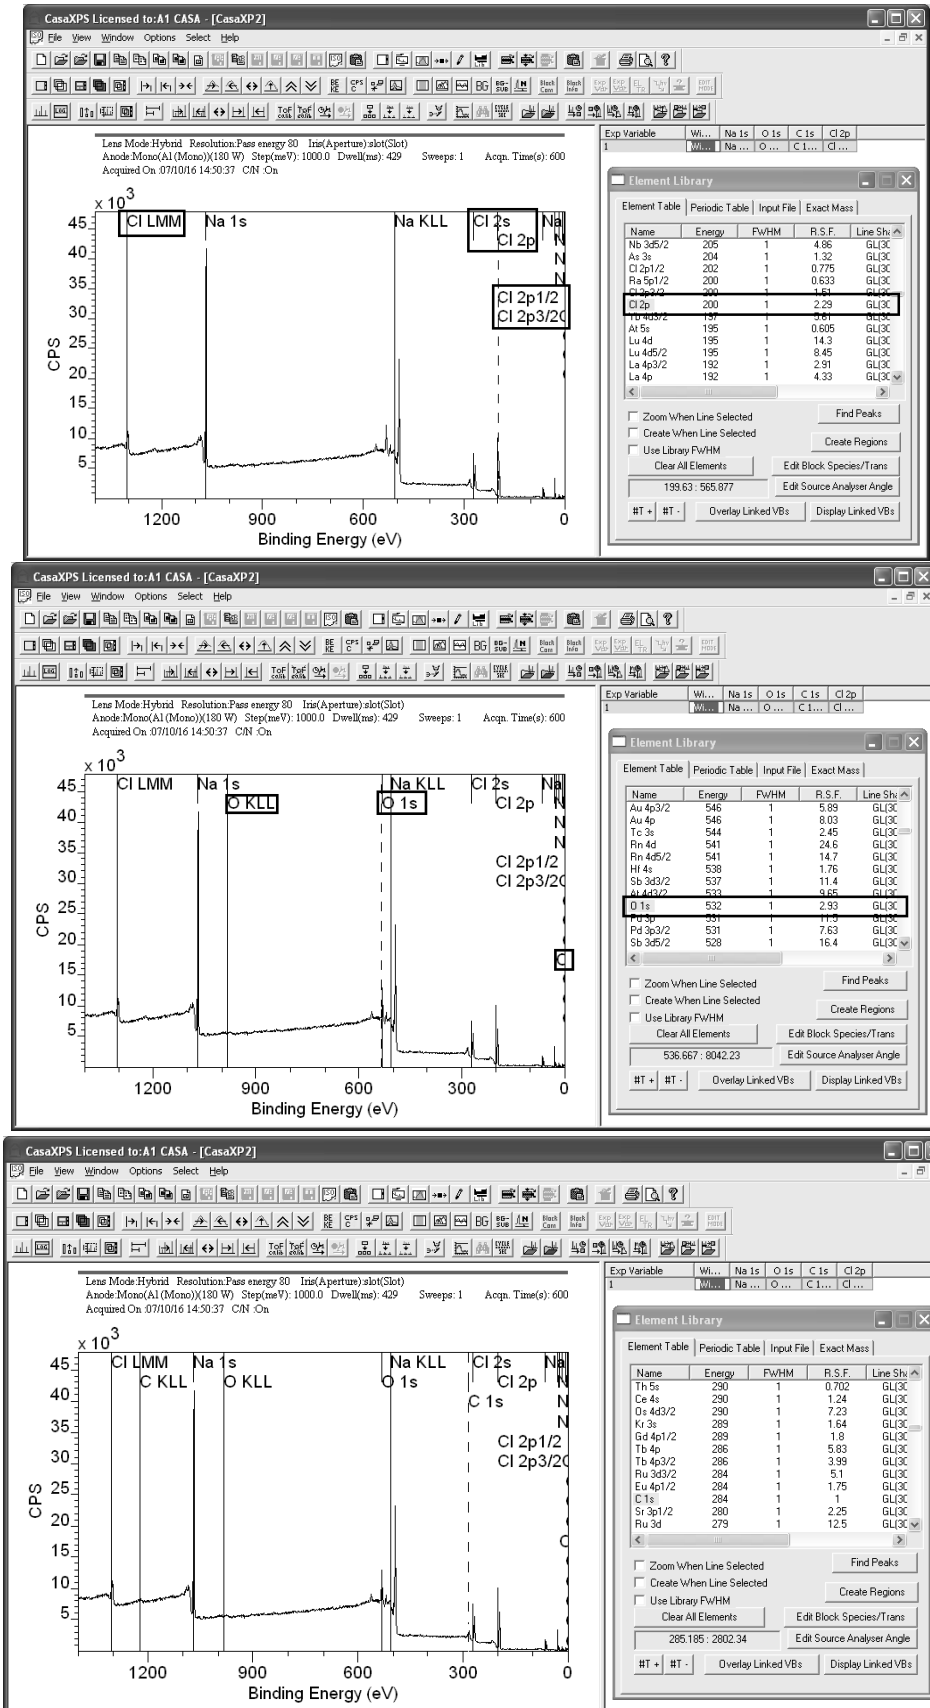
CasaXPS Licensed to:A1 CASA - [CasaXP2]

File View Window Options Select Help

Lens Mode:Hybrid Resolution:Pass energy 80 Iris(Aperture):slot(Slot)
Anode:Mono(Al (Mono))(180 W) Step(meV): 1000.0 Dwell(ms): 429 Sweeps: 1 Acqn. Time(s): 600
Acquired On :07/10/16 14:50:37 C/N :On

$x 10^3$

Cl LMM Na 1s Na KLL Cl 2s Cl 2p Na N N N Cl 2p1/2 Cl 2p3/2C

45 40 35 30 25 20 15 10 5

CPS

1200 900 600 300 0

Binding Energy (eV)

| Exp Variable | Wi... | Na 1s | O 1s | C 1s | Cl 2p |
|---|---|---|---|---|---|
| 1 | Wi... | Na ... | O... | C 1... | Cl ... |

Element Library

Element Table | Periodic Table | Input File | Exact Mass

| Name | Energy | FWHM | R.S.F. | Line Sha |
|---|---|---|---|---|
| Nb 3d5/2 | 205 | 1 | 4.86 | GL(30 |
| As 3s | 204 | 1 | 1.32 | GL(30 |
| Cl 2p1/2 | 202 | 1 | 0.775 | GL(30 |
| Ra 5p1/2 | 200 | 1 | 0.633 | GL(30 |
| Cl 2p3/2 | 200 | 1 | 1.51 | GL(30 |
| Cl 2p | 200 | 1 | 2.29 | GL(30 |
| Tb 4d3/2 | 197 | 1 | 3.61 | GL(30 |
| At 5s | 195 | 1 | 0.605 | GL(30 |
| Lu 4d | 195 | 1 | 14.3 | GL(30 |
| Lu 4d5/2 | 195 | 1 | 8.45 | GL(30 |
| La 4p3/2 | 192 | 1 | 2.91 | GL(30 |
| La 4p | 192 | 1 | 4.33 | GL(30 |

Zoom When Line Selected
Find Peaks
Create When Line Selected
Create Regions
Use Library FWHM
Clear All Elements
Edit Block Species/Trans
199.63 : 565.877
Edit Source Analyser Angle
#T + #T - Overlay Linked VBs Display Linked VBs

CasaXPS Licensed to:A1 CASA - [CasaXP2]

File View Window Options Select Help

Lens Mode:Hybrid Resolution:Pass energy 80 Iris(Aperture):slot(Slot)
Anode:Mono(Al (Mono))(180 W) Step(meV): 1000.0 Dwell(ms): 429 Sweeps: 1 Acqn. Time(s): 600
Acquired On :07/10/16 14:50:37 C/N :On

$x 10^3$

Cl LMM Na 1s O KLL Na KLL O 1s Cl 2s Cl 2p Na N N N Cl 2p1/2 Cl 2p3/2C C

45 40 35 30 25 20 15 10 5

CPS

1200 900 600 300 0

Binding Energy (eV)

| Exp Variable | Wi... | Na 1s | O 1s | C 1s | Cl 2p |
|---|---|---|---|---|---|
| 1 | Wi... | Na ... | O... | C 1... | Cl ... |

Element Library

Element Table | Periodic Table | Input File | Exact Mass

| Name | Energy | FWHM | R.S.F. | Line Sha |
|---|---|---|---|---|
| Au 4p3/2 | 546 | 1 | 5.89 | GL(30 |
| Au 4p | 546 | 1 | 8.03 | GL(30 |
| Tc 3s | 544 | 1 | 2.45 | GL(30 |
| Rn 4d | 541 | 1 | 24.6 | GL(30 |
| Rn 4d5/2 | 541 | 1 | 14.7 | GL(30 |
| Hf 4s | 538 | 1 | 1.76 | GL(30 |
| Sb 3d3/2 | 537 | 1 | 11.4 | GL(30 |
| At 4d3/2 | 533 | 1 | 9.65 | GL(30 |
| O 1s | 532 | 1 | 2.93 | GL(30 |
| Pd 3p | 531 | 1 | 11.5 | GL(30 |
| Pd 3p3/2 | 531 | 1 | 7.63 | GL(30 |
| Sb 3d5/2 | 528 | 1 | 16.4 | GL(30 |

Zoom When Line Selected
Find Peaks
Create When Line Selected
Create Regions
Use Library FWHM
Clear All Elements
Edit Block Species/Trans
536.667 : 8042.23
Edit Source Analyser Angle
#T + #T - Overlay Linked VBs Display Linked VBs

CasaXPS Licensed to:A1 CASA - [CasaXP2]

File View Window Options Select Help

Lens Mode:Hybrid Resolution:Pass energy 80 Iris(Aperture):slot(Slot)
Anode:Mono(Al (Mono))(180 W) Step(meV): 1000.0 Dwell(ms): 429 Sweeps: 1 Acqn. Time(s): 600
Acquired On :07/10/16 14:50:37 C/N :On

$x 10^3$

Cl LMM C KLL Na 1s O KLL Na KLL O 1s Cl 2s Cl 2p C 1s Na N N N Cl 2p1/2 Cl 2p3/2C C

45 40 35 30 25 20 15 10 5

CPS

1200 900 600 300 0

Binding Energy (eV)

| Exp Variable | Wi... | Na 1s | O 1s | C 1s | Cl 2p |
|---|---|---|---|---|---|
| 1 | Wi... | Na ... | O... | C 1... | Cl ... |

Element Library

Element Table | Periodic Table | Input File | Exact Mass

| Name | Energy | FWHM | R.S.F. | Line Sha |
|---|---|---|---|---|
| Th 5s | 290 | 1 | 0.702 | GL(30 |
| Ce 4s | 290 | 1 | 1.24 | GL(30 |
| Os 4d3/2 | 290 | 1 | 7.23 | GL(30 |
| Kr 3s | 289 | 1 | 1.64 | GL(30 |
| Gd 4p1/2 | 289 | 1 | 1.8 | GL(30 |
| Tb 4p | 286 | 1 | 5.83 | GL(30 |
| Tb 4p3/2 | 286 | 1 | 3.99 | GL(30 |
| Ru 3d3/2 | 284 | 1 | 5.1 | GL(30 |
| Eu 4p1/2 | 284 | 1 | 1.75 | GL(30 |
| C 1s | 284 | 1 | 1 | GL(30 |
| Sr 3p1/2 | 280 | 1 | 2.25 | GL(30 |
| Ru 3d | 279 | 1 | 12.5 | GL(30 |

Zoom When Line Selected
Find Peaks
Create When Line Selected
Create Regions
Use Library FWHM
Clear All Elements
Edit Block Species/Trans
285.185 : 2802.34
Edit Source Analyser Angle
#T + #T - Overlay Linked VBs Display Linked VBs